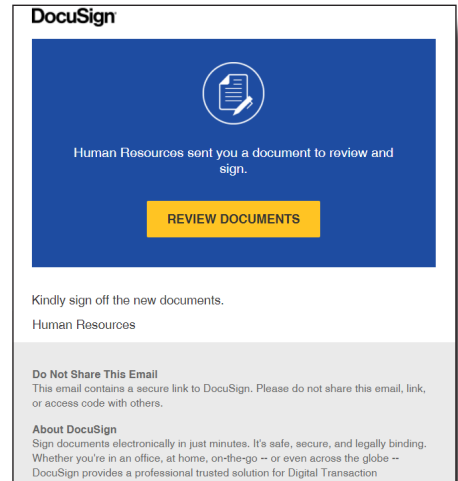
DocuSign

Human Resources sent you a document to review and sign.

REVIEW DOCUMENTS

Kindly sign off the new documents.

Human Resources

Do Not Share This Email
This email contains a secure link to DocuSign. Please do not share this email, link, or access code with others.

About DocuSign
Sign documents electronically in just minutes. It's safe, secure, and legally binding. Whether you're in an office, at home, on-the-go -- or even across the globe -- DocuSign provides a professional trusted solution for Digital Transaction